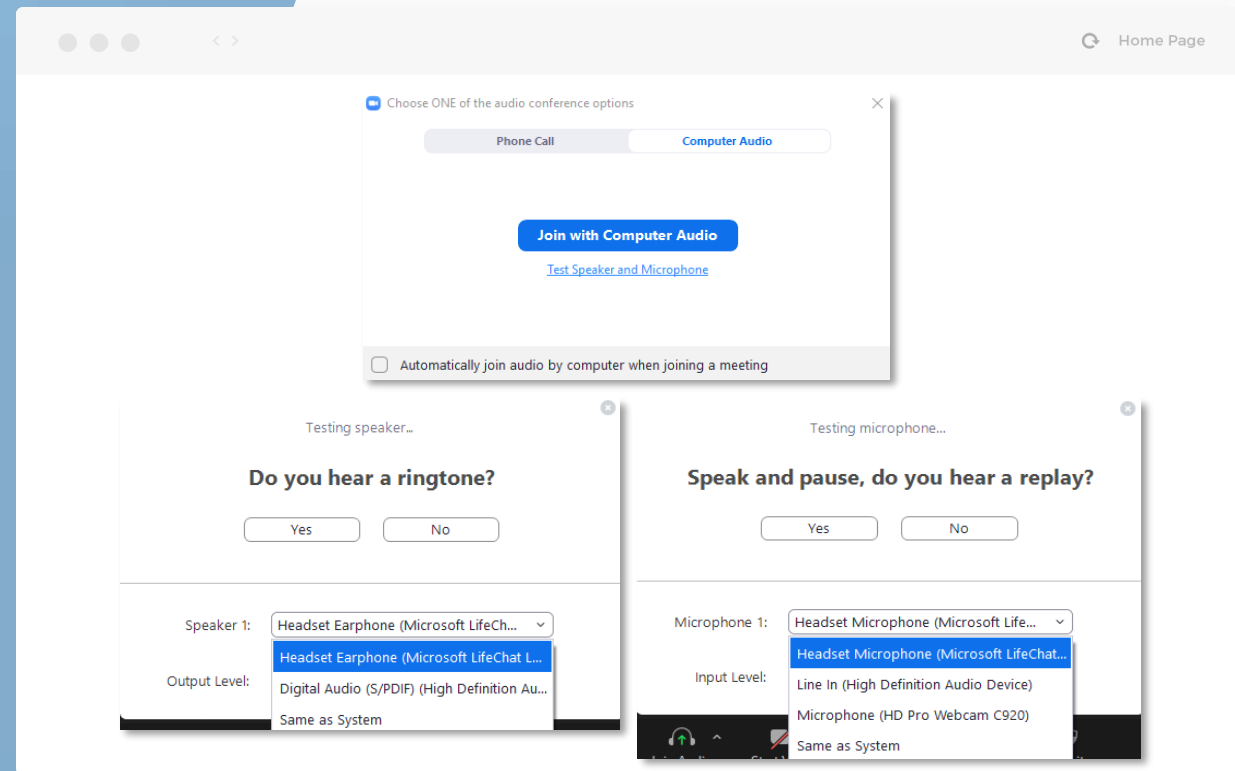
Home Page

Choose ONE of the audio conference options

Phone Call
Computer Audio

Join with Computer Audio

Test Speaker and Microphone

Automatically join audio by computer when joining a meeting

Testing speaker...

Do you hear a ringtone?

Yes
No

Speaker 1:
Headset Earphone (Microsoft LifeCh...

Output Level:

Headset Earphone (Microsoft LifeChat L...
Digital Audio (S/PDIF) (High Definition Au...
Same as System

Testing microphone...

Speak and pause, do you hear a replay?

Yes
No

Microphone 1:
Headset Microphone (Microsoft Life...

Input Level:

Headset Microphone (Microsoft LifeChat...
Line In (High Definition Audio Device)
Microphone (HD Pro Webcam C920)
Same as System